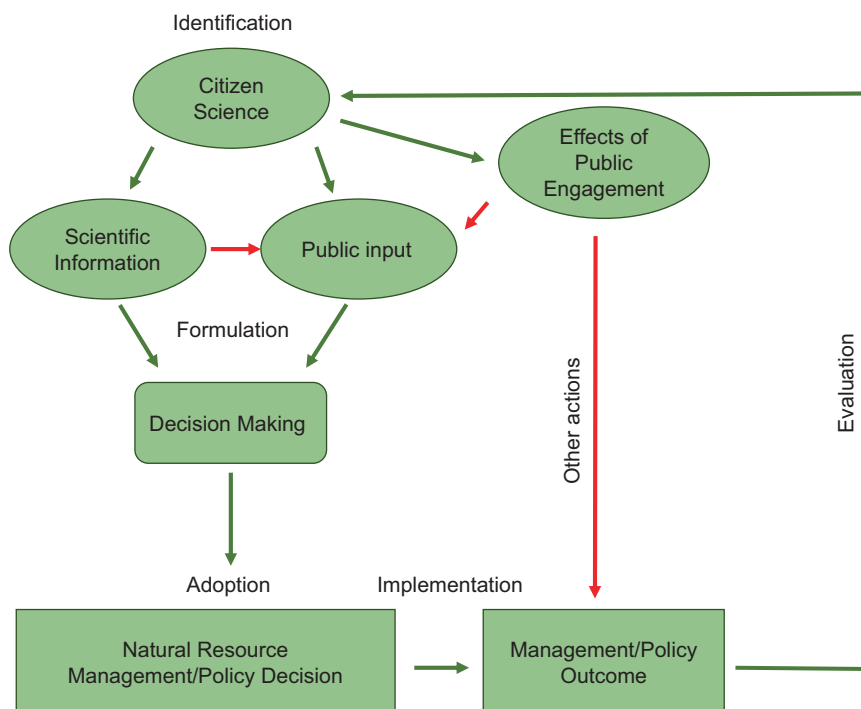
Identification

Citizen Science

Effects of Public Engagement

Scientific Information

Public input

Formulation

Decision Making

Other actions

Evaluation

Adoption

Implementation

Natural Resource Management/Policy Decision

Management/Policy Outcome